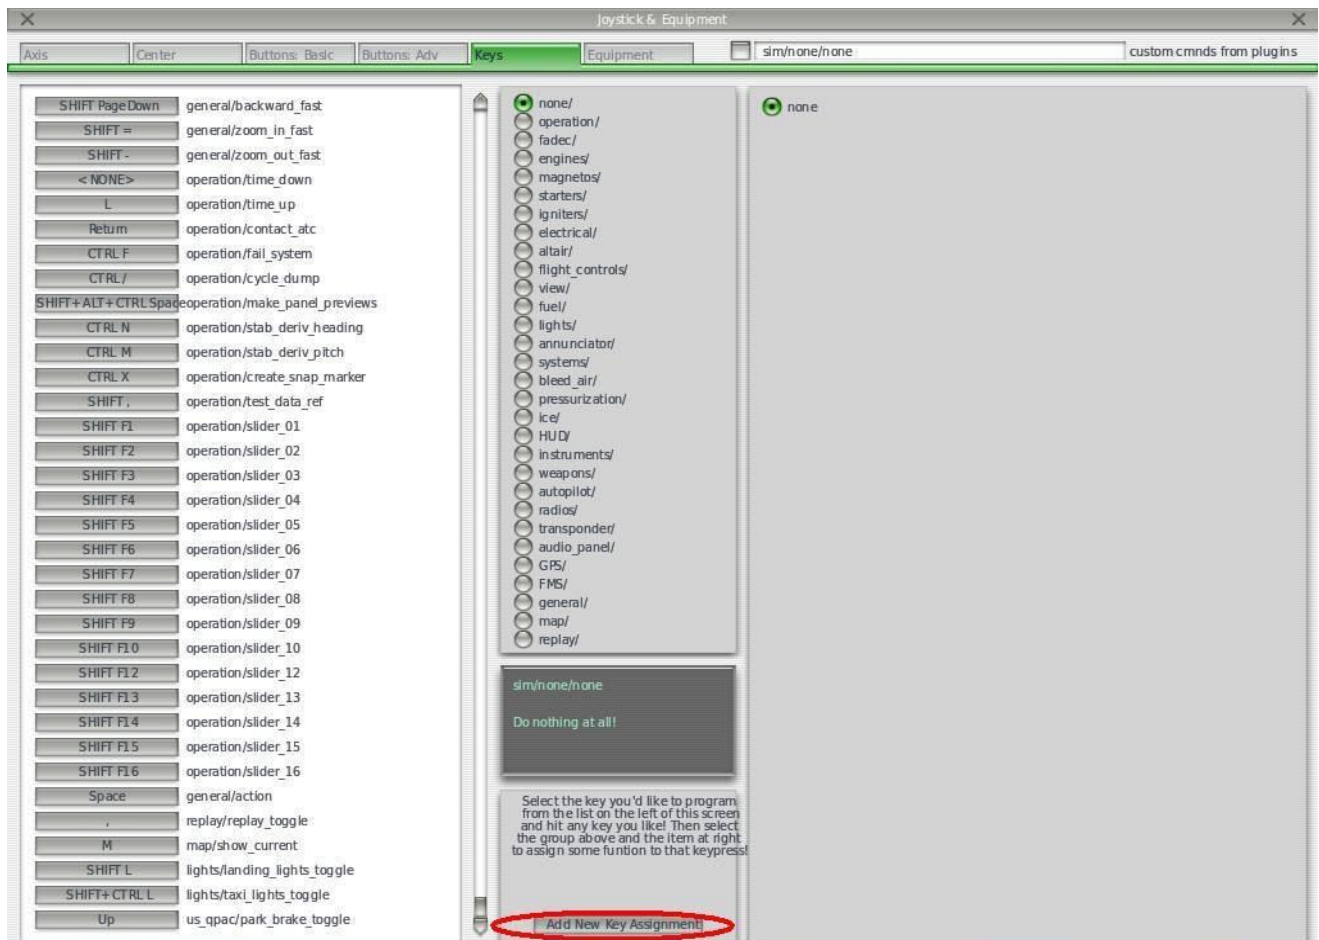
Joystick & Equipment

Axis | Center | Buttons: Basic | Buttons: Adv | Keys | Equipment | sim/none/none | custom cmnds from plugins

| SHIFT Page Down | general/backward_fast |
|---|---|
| SHIFT = | general/zoom_in_fast |
| SHIFT - | general/zoom_out_fast |
| < NONE> | operation/time_down |
| L | operation/time_up |
| Return | operation/contact_atc |
| CTRL F | operation/fail_system |
| CTRL / | operation/cycle_dump |
| SHIFT+ALT+CTRL Space | operation/make_panel_previews |
| CTRL N | operation/stab_deriv_heading |
| CTRL M | operation/stab_deriv_pitch |
| CTRL X | operation/create_snap_marker |
| SHIFT , | operation/test_data_ref |
| SHIFT F1 | operation/slider_01 |
| SHIFT F2 | operation/slider_02 |
| SHIFT F3 | operation/slider_03 |
| SHIFT F4 | operation/slider_04 |
| SHIFT F5 | operation/slider_05 |
| SHIFT F6 | operation/slider_06 |
| SHIFT F7 | operation/slider_07 |
| SHIFT F8 | operation/slider_08 |
| SHIFT F9 | operation/slider_09 |
| SHIFT F10 | operation/slider_10 |
| SHIFT F12 | operation/slider_12 |
| SHIFT F13 | operation/slider_13 |
| SHIFT F14 | operation/slider_14 |
| SHIFT F15 | operation/slider_15 |
| SHIFT F16 | operation/slider_16 |
| Space | general/action |
| , | replay/replay_toggle |
| M | map/show_current |
| SHIFT L | lights/landing_lights_toggle |
| SHIFT+CTRL L | lights/taxi_lights_toggle |
| Up | us_qpac/park_brake_toggle |

none/
operation/
fadec/
engines/
magnetos/
starters/
igniters/
electrical/
altair/
flight_controls/
view/
fuel/
lights/
annunciator/
systems/
bleed_air/
pressurization/
ice/
HUD/
instruments/
weapons/
autopilot/
radios/
transponder/
audio_panel/
GPS/
FMS/
general/
map/
replay/

sim/none/none

Do nothing at all!

Select the key you'd like to program from the list on the left of this screen and hit any key you like! Then select the group above and the item at right to assign some funtion to that keypress!

Add New Key Assignment

none